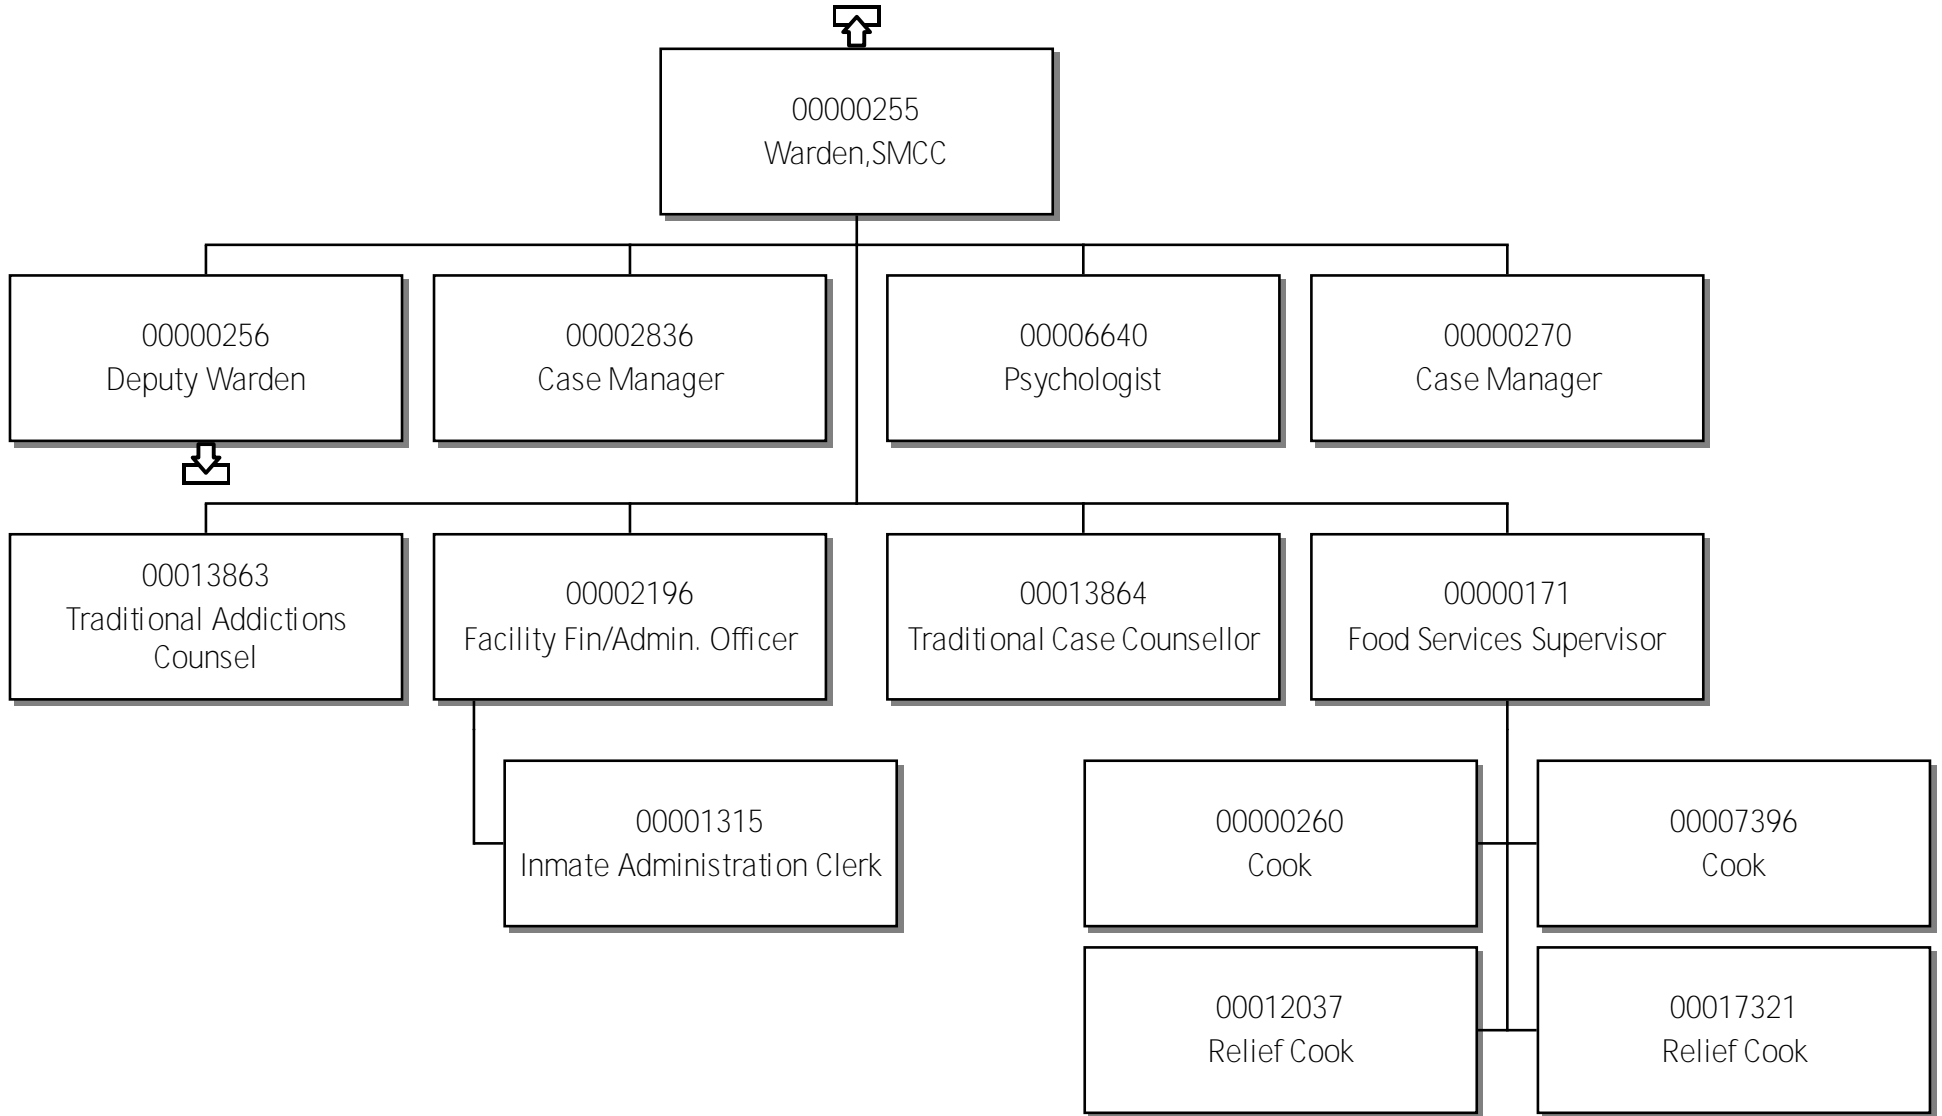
00000255
Warden,SMCC

00000256
Deputy Warden

00002836
Case Manager

00006640
Psychologist

00000270
Case Manager

00013863
Traditional Addictions Counsel

00002196
Facility Fin/Admin. Officer

00013864
Traditional Case Counsellor

00000171
Food Services Supervisor

00001315
Inmate Administration Clerk

00000260
Cook

00007396
Cook

00012037
Relief Cook

00017321
Relief Cook